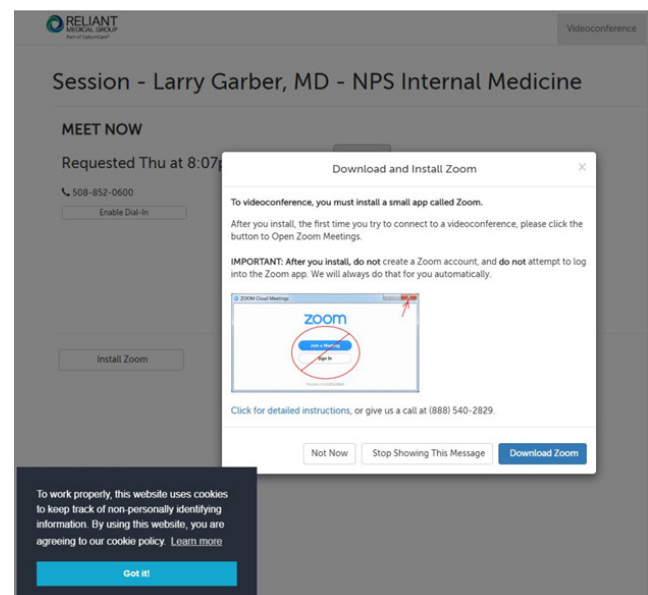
RELIANT
MEDICAL GROUP
Part of OptumCare

Videoconference

Session - Larry Garber, MD - NPS Internal Medicine

MEET NOW

Requested Thu at 8:07p

508-852-0600

Enable Dial-In

Install Zoom

Download and Install Zoom

×

To videoconference, you must install a small app called Zoom.

After you install, the first time you try to connect to a videoconference, please click the button to Open Zoom Meetings.

IMPORTANT: After you install, do not create a Zoom account, and do not attempt to log into the Zoom app. We will always do that for you automatically.

ZOOM Cloud Meetings

zoom

Join a Meeting

Sign In

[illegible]

Click for detailed instructions, or give us a call at (888) 540-2829.

Not Now

Stop Showing This Message

Download Zoom

To work properly, this website uses cookies to keep track of non-personally identifying information. By using this website, you are agreeing to our cookie policy. Learn more

Got it!